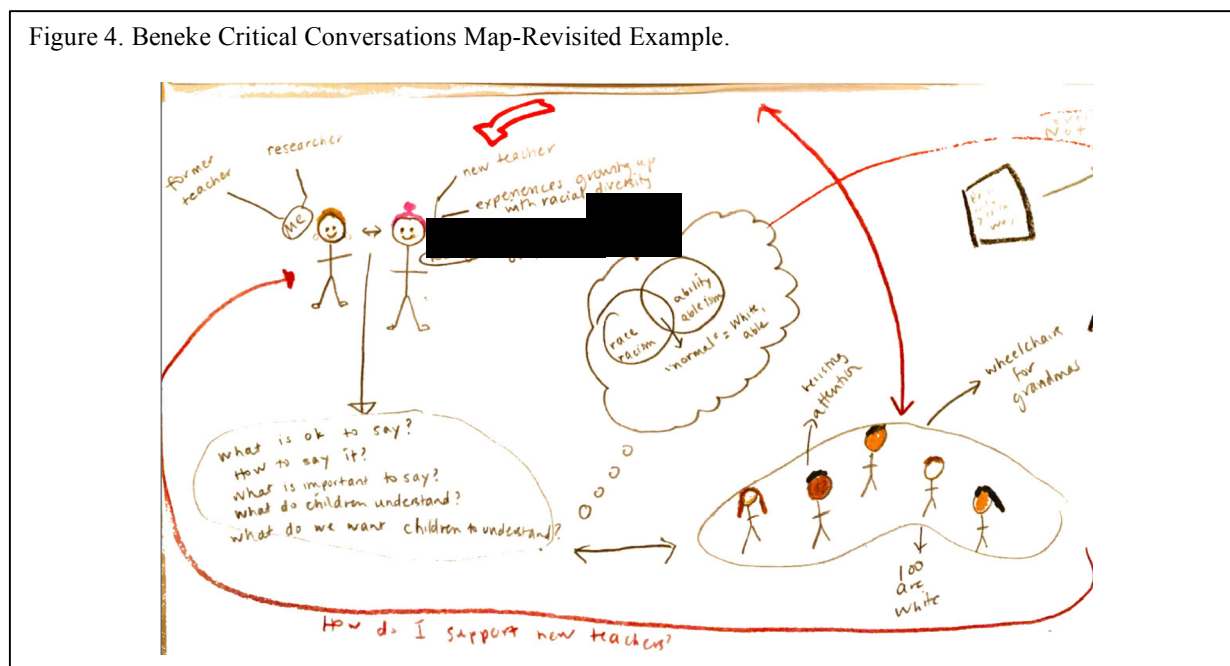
Figure 4. Beneke Critical Conversations Map-Revisited Example.

former teacher

researcher

me

new teacher

experiences growing up with racial diversity

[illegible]

race racism

ability ableism

"normal" = White, able

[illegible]

Not

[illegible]

What is ok to say?
How to say it?
What is important to say?
What do children understand?
What do we want children to understand?

telling attention

wheelchair for grandmas

100 are White

How do I support new teachers?